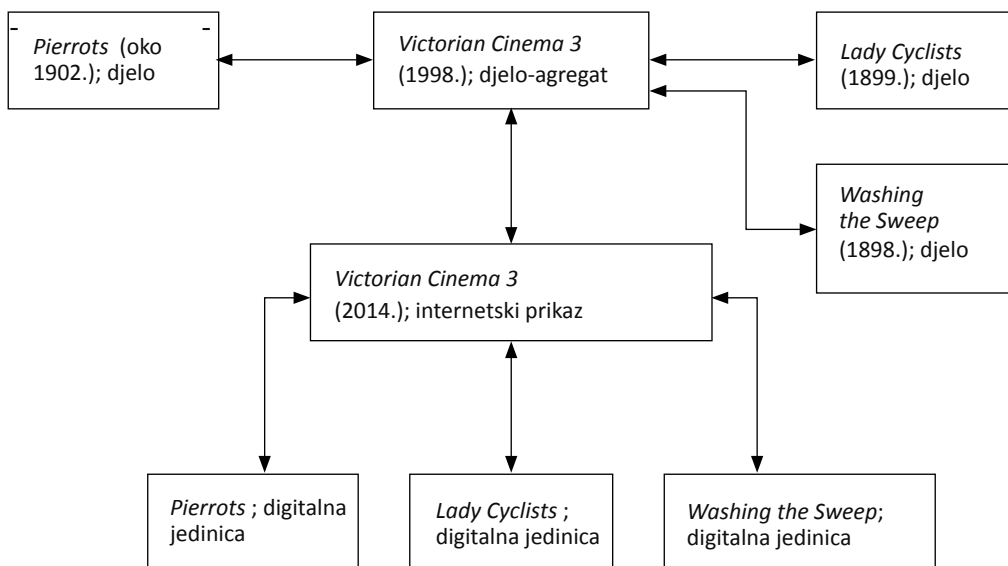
- -
Pierrots (oko 1902.); djelo

Victorian Cinema 3 (1998.); djelo-agregat

Lady Cyclists (1899.); djelo

Washing the Sweep (1898.); djelo

Victorian Cinema 3 (2014.); internetski prikaz

Pierrots ; digitalna jedinica

Lady Cyclists ; digitalna jedinica

Washing the Sweep; digitalna jedinica